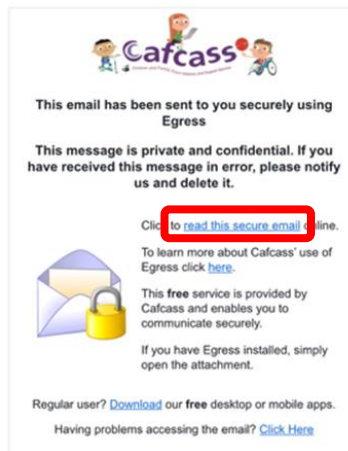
Cafcass

Children and Family Court Advisory and Support Service

This email has been sent to you securely using Egress

This message is private and confidential. If you have received this message in error, please notify us and delete it.

Click to read this secure email online.

To learn more about Cafcass' use of Egress click here.

This free service is provided by Cafcass and enables you to communicate securely.

If you have Egress installed, simply open the attachment.

Regular user? Download our free desktop or mobile apps.

Having problems accessing the email? Click Here